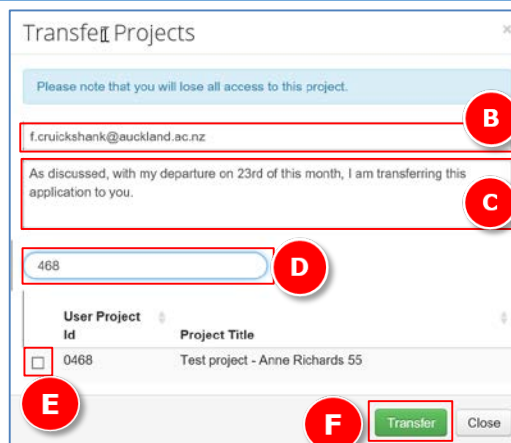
Transfer Projects

×

Please note that you will lose all access to this project.

f.cruickshank@auckland.ac.nz

B

As discussed, with my departure on 23rd of this month, I am transferring this application to you.

C

468

D

| | User Project Id | Project Title |
|---|---|---|
| ☐ | 0468 | Test project - Anne Richards 55 |

E

F

Transfer

Close